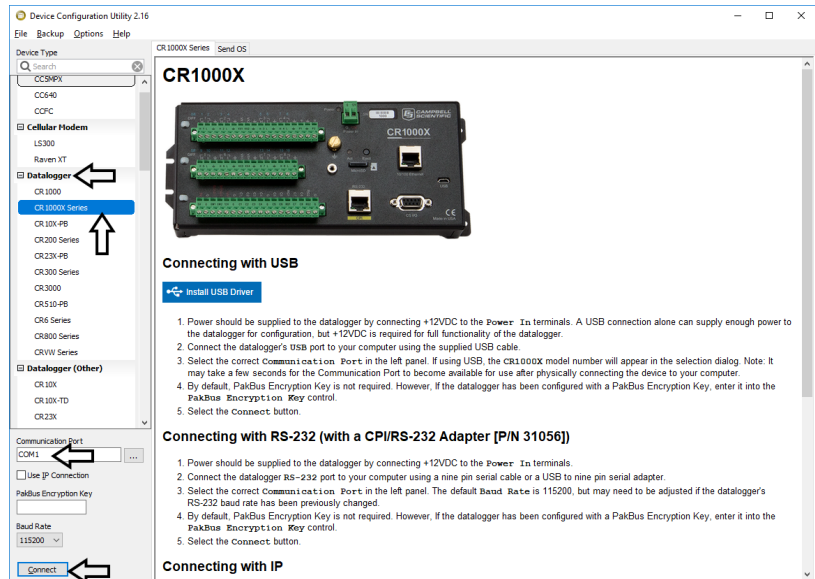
Device Configuration Utility 2.16

File Backup Options Help

Device Type

Search

CC5MPX
CC640
CCFC
Cellular Modem
LS300
Raven XT
Datalogger
CR1000
CR1000X Series
CR10X-PB
CR200 Series
CR23X-PB
CR300 Series
CR3000
CR510-PB
CR6 Series
CR800 Series
CRVW Series
Datalogger (Other)
CR10X
CR10X-TD
CR23X

Communication Port
COM1
Use IP Connection
PakBus Encryption Key
Baud Rate
115200
Connect

CR1000X Series Send OS

CR1000X

CAMPBELL SCIENTIFIC
CR1000X

Connecting with USB

Install USB Driver

1. Power should be supplied to the datalogger by connecting +12VDC to the Power In terminals. A USB connection alone can supply enough power to the datalogger for configuration, but +12VDC is required for full functionality of the datalogger.
2. Connect the datalogger's USB port to your computer using the supplied USB cable.
3. Select the correct Communication Port in the left panel. If using USB, the CR1000X model number will appear in the selection dialog. Note: It may take a few seconds for the Communication Port to become available for use after physically connecting the device to your computer.
4. By default, PakBus Encryption Key is not required. However, if the datalogger has been configured with a PakBus Encryption Key, enter it into the PakBus Encryption Key control.
5. Select the Connect button.

Connecting with RS-232 (with a CPI/RS-232 Adapter [P/N 31056])

1. Power should be supplied to the datalogger by connecting +12VDC to the Power In terminals.
2. Connect the datalogger RS-232 port to your computer using a nine pin serial cable or a USB to nine pin serial adapter.
3. Select the correct Communication Port in the left panel. The default Baud Rate is 115200, but may need to be adjusted if the datalogger's RS-232 baud rate has been previously changed.
4. By default, PakBus Encryption Key is not required. However, if the datalogger has been configured with a PakBus Encryption Key, enter it into the PakBus Encryption Key control.
5. Select the Connect button.

Connecting with IP